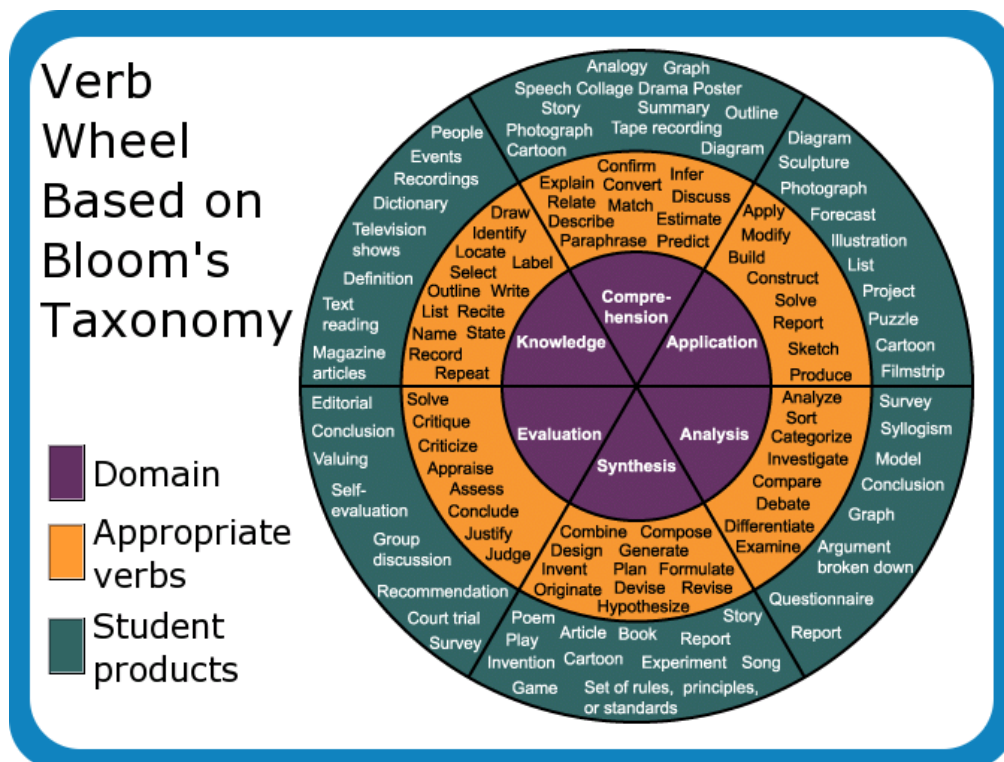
Verb Wheel Based on Bloom's Taxonomy

Domain

Appropriate verbs

Student products

Knowledge
Comprehension
Application
Analysis
Synthesis
Evaluation

Draw
Identify
Locate
Label
Select
Outline
Write
List
Recite
Name
State
Record
Repeat

Explain
Confirm
Convert
Infer
Relate
Match
Discuss
Describe
Estimate
Paraphrase
Predict

Apply
Modify
Build
Construct
Solve
Report
Sketch
Produce

Analyze
Sort
Categorize
Investigate
Compare
Debate
Differentiate
Examine

Combine
Compose
Design
Generate
Invent
Plan
Formulate
Originate
Devise
Revise
Hypothesize

Solve
Critique
Criticize
Appraise
Assess
Conclude
Justify
Judge

People
Events
Recordings
Dictionary
Television shows
Definition
Text reading
Magazine articles

Analogy
Graph
Speech
Collage
Drama
Poster
Story
Summary
Outline
Photograph
Tape recording
Cartoon
Diagram

Diagram
Sculpture
Photograph
Forecast
Illustration
List
Project
Puzzle
Cartoon
Filmstrip

Survey
Syllogism
Model
Conclusion
Graph
Argument broken down
Questionnaire
Report

Poem
Story
Play
Article
Book
Report
Invention
Cartoon
Experiment
Song
Game
Set of rules, principles, or standards

Editorial
Conclusion
Valuing
Self-evaluation
Group discussion
Recommendation
Court trial
Survey